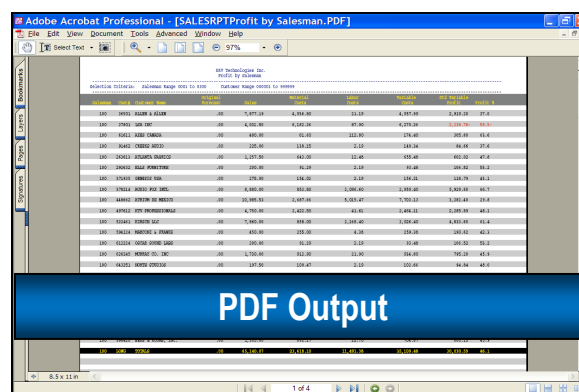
Adobe Acrobat Professional - [SALESRPTProfit by Salesman.PDF]

File Edit View Document Tools Advanced Window Help

Select Text

97%

Bookmarks

Layers

Pages

Signatures

BRP Technologies Inc.
Profit by Salesman

Selection Criteria: Salesman Range 0001 to 9300 Customer Range 000001 to 999999

| Salesman | Cust# | Customer Name | Original Discount | Sales | Material Costs | Labor Costs | Variable Costs | Std Variable Profit | Profit % |
|---|---|---|---|---|---|---|---|---|---|
| 100 | 16501 | ALLEN & ALLEN | .00 | 7,077.19 | 4,356.80 | 11.10 | 4,357.90 | 2,919.29 | 27.6 |
| 100 | 37431 | LBR INC | .00 | 4,501.80 | 6,142.26 | 87.90 | 6,230.26 | -1,728.76 | -38.4 |
| 100 | 41411 | REED CANADA | .00 | 480.00 | 61.60 | 112.80 | 176.40 | 303.60 | 63.2 |
| 100 | 81402 | CHEDDI AUDIO | .00 | 235.00 | 119.15 | 2.10 | 148.34 | 86.66 | 27.6 |
| 100 | 263411 | ATLANTA GRAPHICS | .00 | 1,257.50 | 642.00 | 12.48 | 655.48 | 602.02 | 47.8 |
| 100 | 290930 | ELLS FURNITURE | .00 | 290.00 | 91.29 | 2.10 | 93.48 | 196.52 | 59.2 |
| 100 | 371430 | GENESIS USA | .00 | 275.00 | 134.02 | 2.10 | 136.12 | 138.79 | 49.1 |
| 100 | 376114 | MOBIO FOX INTL | .00 | 8,880.00 | 892.80 | 1,086.60 | 1,950.60 | 5,929.80 | 66.7 |
| 100 | 446602 | STEIN DE MEXICO | .00 | 10,985.51 | 2,687.46 | 5,015.47 | 7,703.13 | 3,282.49 | 29.8 |
| 100 | 497411 | STT PROFESSIONALS | .00 | 4,750.00 | 2,422.55 | 41.61 | 2,464.11 | 2,285.89 | 48.1 |
| 100 | 521411 | SIRIUS LLC | .00 | 7,960.00 | 898.00 | 1,158.40 | 3,026.40 | 4,933.60 | 61.9 |
| 100 | 596114 | HARCORI & FRANKS | .00 | 450.00 | 255.00 | 4.38 | 259.38 | 190.62 | 42.3 |
| 100 | 612224 | OXIAS SOUND LABS | .00 | 290.00 | 91.29 | 2.19 | 93.48 | 196.52 | 59.2 |
| 100 | 626145 | MURRAY CO. INC | .00 | 1,730.00 | 912.30 | 11.90 | 934.00 | 795.29 | 45.9 |
| 100 | 643251 | NORTH STUDIOS | .00 | 197.50 | 109.47 | 2.10 | 102.69 | 94.94 | 48.0 |
| 100 | 1000 | TOTALS | .00 | 45,140.07 | 23,618.18 | 11,491.38 | 30,109.48 | 20,030.59 | 44.1 |

PDF Output

8.5 x 11 in

1 of 4